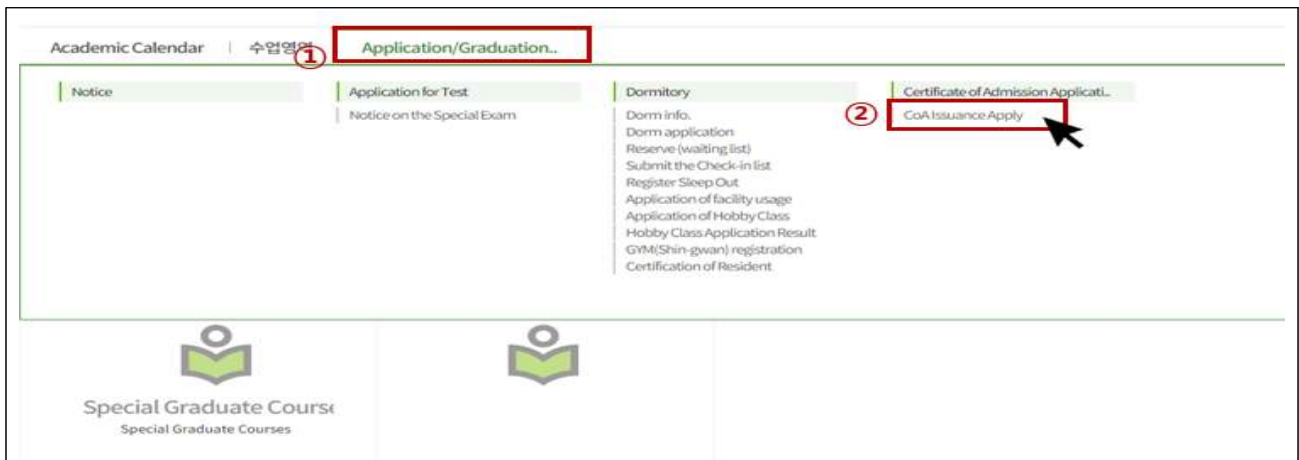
Academic Calendar | 수업영역 ① Application/Graduation..

Notice

Application for Test
Notice on the Special Exam

Dormitory
Dorm info.
Dorm application
Reserve (waiting list)
Submit the Check-in list
Register Sleep Out
Application of facility usage
Application of Hobby Class
Hobby Class Application Result
GYM(Shin-gwan) registration
Certification of Resident

Certificate of Admission Applicati..
② CoA Issuance Apply

Special Graduate Cours
Special Graduate Courses